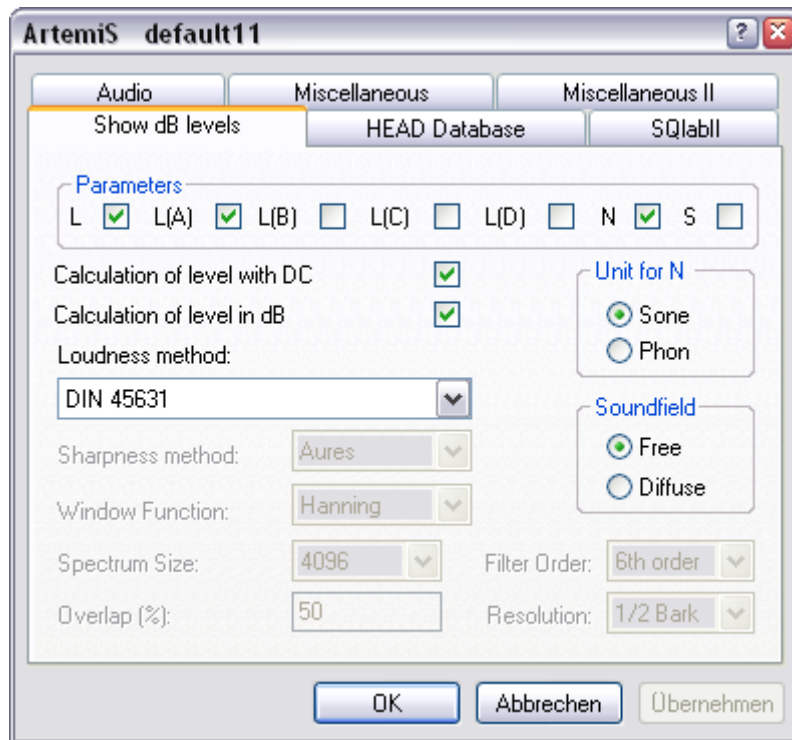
ArtemiS default11

Audio | Miscellaneous | Miscellaneous II

Show dB levels | HEAD Database | SQlabII

Parameters

L L(A) L(B) L(C) L(D) N S

Calculation of level with DC

Calculation of level in dB

Loudness method:

DIN 45631

Sharpness method: Aures

Window Function: Hanning

Spectrum Size: 4096

Overlap (%): 50

Unit for N

Sone

Phon

Soundfield

Free

Diffuse

Filter Order: 6th order

Resolution: 1/2 Bark

OK Abbrechen Übernehmen